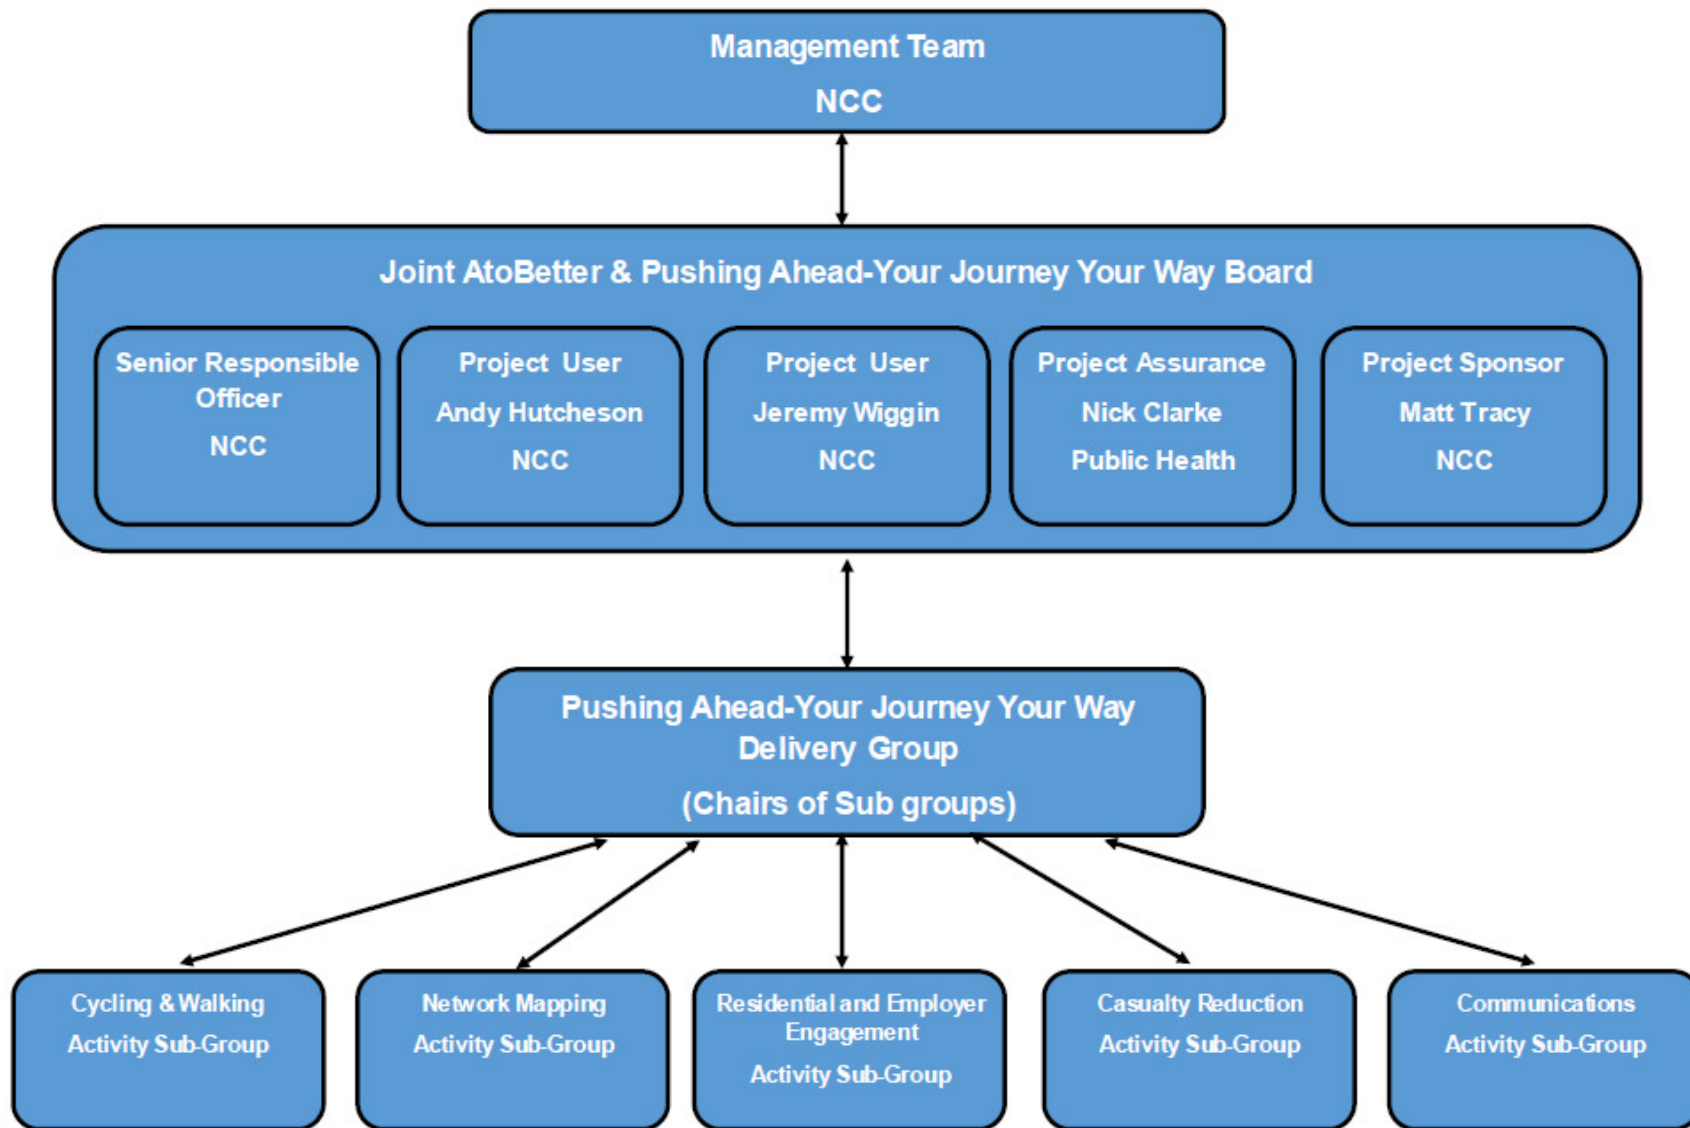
Management Team
NCC

Joint AtoBetter & Pushing Ahead-Your Journey Your Way Board

Senior Responsible Officer
NCC

Project User
Andy Hutcheson
NCC

Project User
Jeremy Wiggin
NCC

Project Assurance
Nick Clarke
Public Health

Project Sponsor
Matt Tracy
NCC

Pushing Ahead-Your Journey Your Way Delivery Group
(Chairs of Sub groups)

Cycling & Walking
Activity Sub-Group

Network Mapping
Activity Sub-Group

Residential and Employer Engagement
Activity Sub-Group

Casualty Reduction
Activity Sub-Group

Communications
Activity Sub-Group